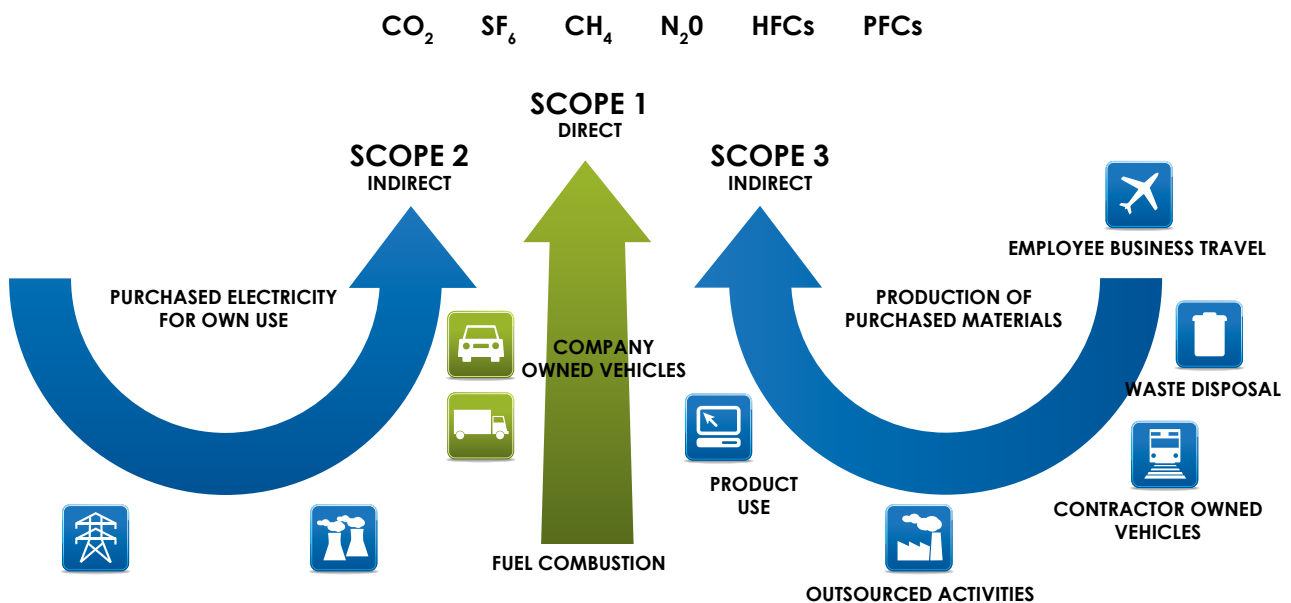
$CO_2$ $SF_6$ $CH_4$ $N_20$ HFCs PFCs

SCOPE 1
DIRECT

SCOPE 2
INDIRECT

SCOPE 3
INDIRECT

PURCHASED ELECTRICITY FOR OWN USE

COMPANY OWNED VEHICLES

FUEL COMBUSTION

PRODUCT USE

PRODUCTION OF PURCHASED MATERIALS

EMPLOYEE BUSINESS TRAVEL

WASTE DISPOSAL

CONTRACTOR OWNED VEHICLES

OUTSOURCED ACTIVITIES